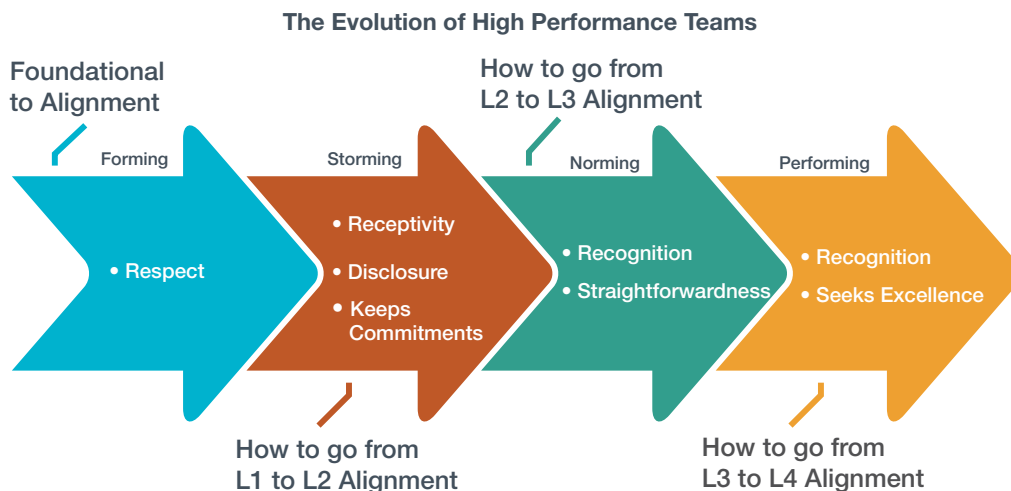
The Evolution of High Performance Teams

Foundational to Alignment

How to go from L2 to L3 Alignment

Forming

• Respect

Storming

• Receptivity
• Disclosure
• Keeps Commitments

Norming

• Recognition
• Straightforwardness

Performing

• Recognition
• Seeks Excellence

How to go from L1 to L2 Alignment

How to go from L3 to L4 Alignment